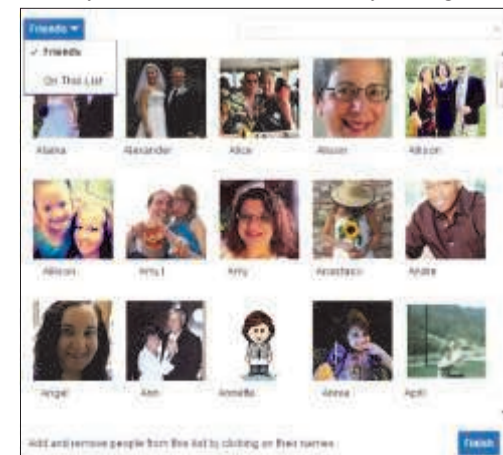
Friends ▾
✓ Friends
On This List

Alaina
Alexander
Alice
Alison
Allison

Allison
Amy I
Amy
Anastasia
Andre

Angel
Ann
Annette
Anna
April

Add and remove people from this list by clicking on their names.
Finish